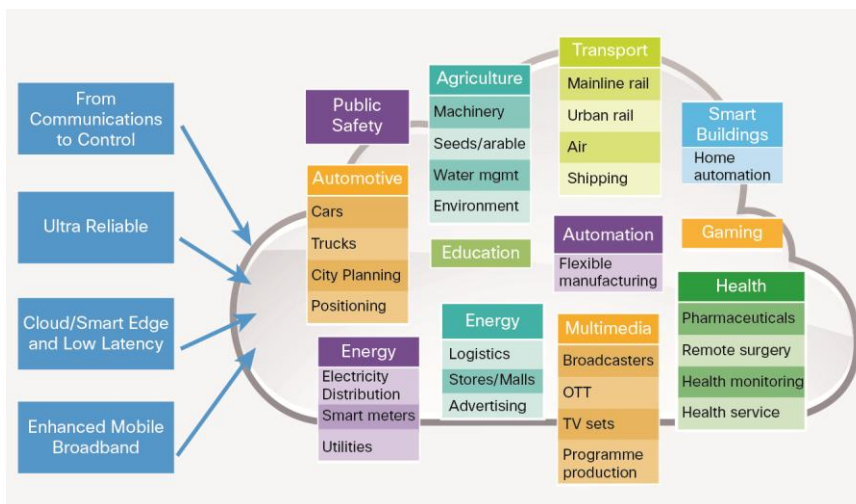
From Communications to Control

Ultra Reliable

Cloud/Smart Edge and Low Latency

Enhanced Mobile Broadband

Public Safety

Automotive
Cars
Trucks
City Planning
Positioning

Agriculture
Machinery
Seeds/arable
Water mgmt
Environment

Education

Transport
Mainline rail
Urban rail
Air
Shipping

Smart Buildings
Home automation

Gaming

Automation
Flexible manufacturing

Health
Pharmaceuticals
Remote surgery
Health monitoring
Health service

Energy
Electricity Distribution
Smart meters
Utilities

Energy
Logistics
Stores/Malls
Advertising

Multimedia
Broadcasters
OTT
TV sets
Programme production